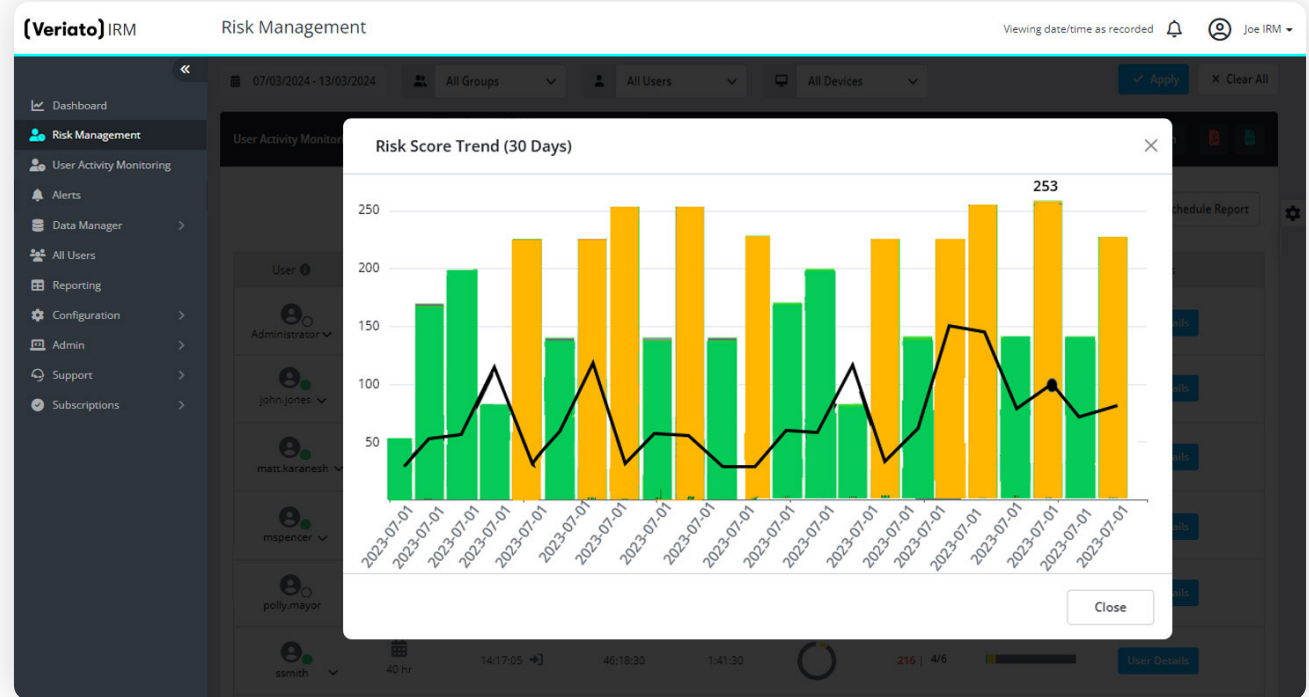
(Veriato) IRM

Risk Management

Viewing date/time as recorded

Joe IRM

Dashboard
Risk Management
User Activity Monitoring
Alerts
Data Manager
All Users
Reporting
Configuration
Admin
Support
Subscriptions

07/03/2024 - 13/03/2024
All Groups
All Users
All Devices
Apply
Clear All

User Activity Monitor

Schedule Report

User

Administrator
john.jones
matt.karanesh
mspencer
polly.mayor
ssmith

40 hr
14:17:05
46:18:30
1:41:30
216 | 4/6
User Details

Risk Score Trend (30 Days)

253

250
200
150
100
50

2023-07-01
2023-07-01
2023-07-01
2023-07-01
2023-07-01
2023-07-01
2023-07-01
2023-07-01
2023-07-01
2023-07-01
2023-07-01
2023-07-01
2023-07-01
2023-07-01
2023-07-01
2023-07-01
2023-07-01
2023-07-01
2023-07-01
2023-07-01
2023-07-01
2023-07-01
2023-07-01

Close